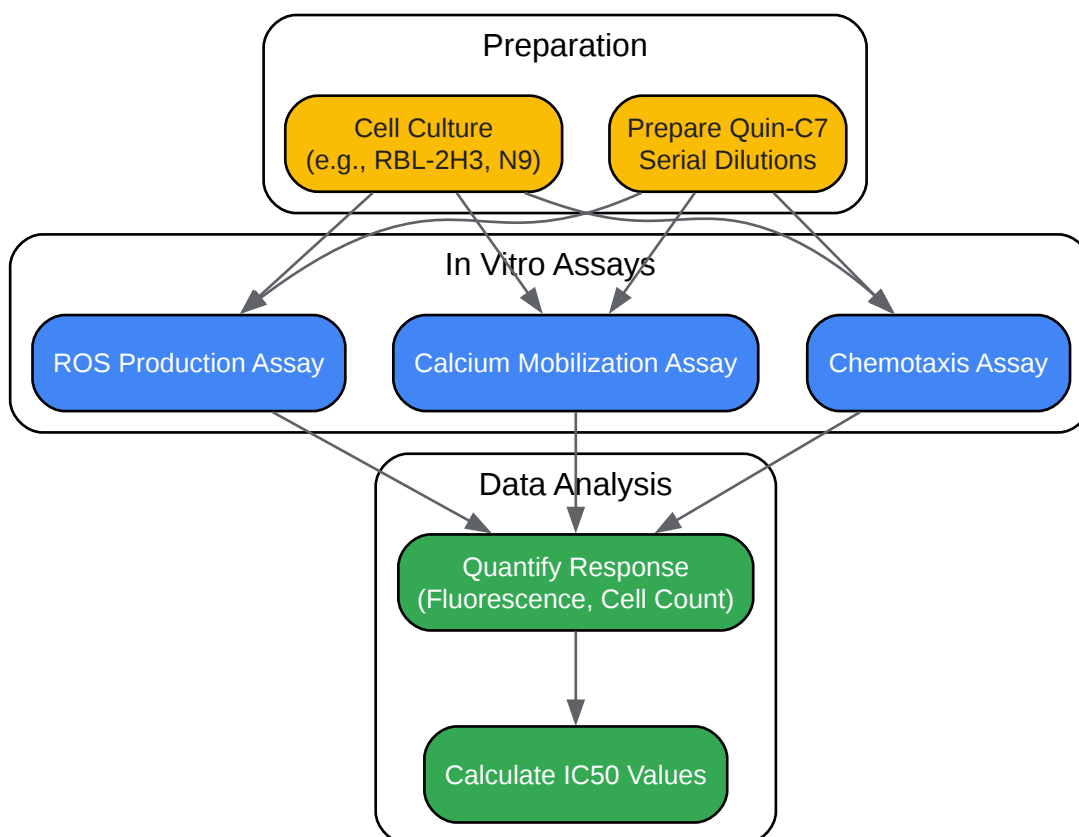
Preparation

Cell Culture
(e.g., RBL-2H3, N9)

Prepare Quin-C7
Serial Dilutions

In Vitro Assays

ROS Production Assay

Calcium Mobilization Assay

Chemotaxis Assay

Data Analysis

Quantify Response
(Fluorescence, Cell Count)

Calculate IC50 Values